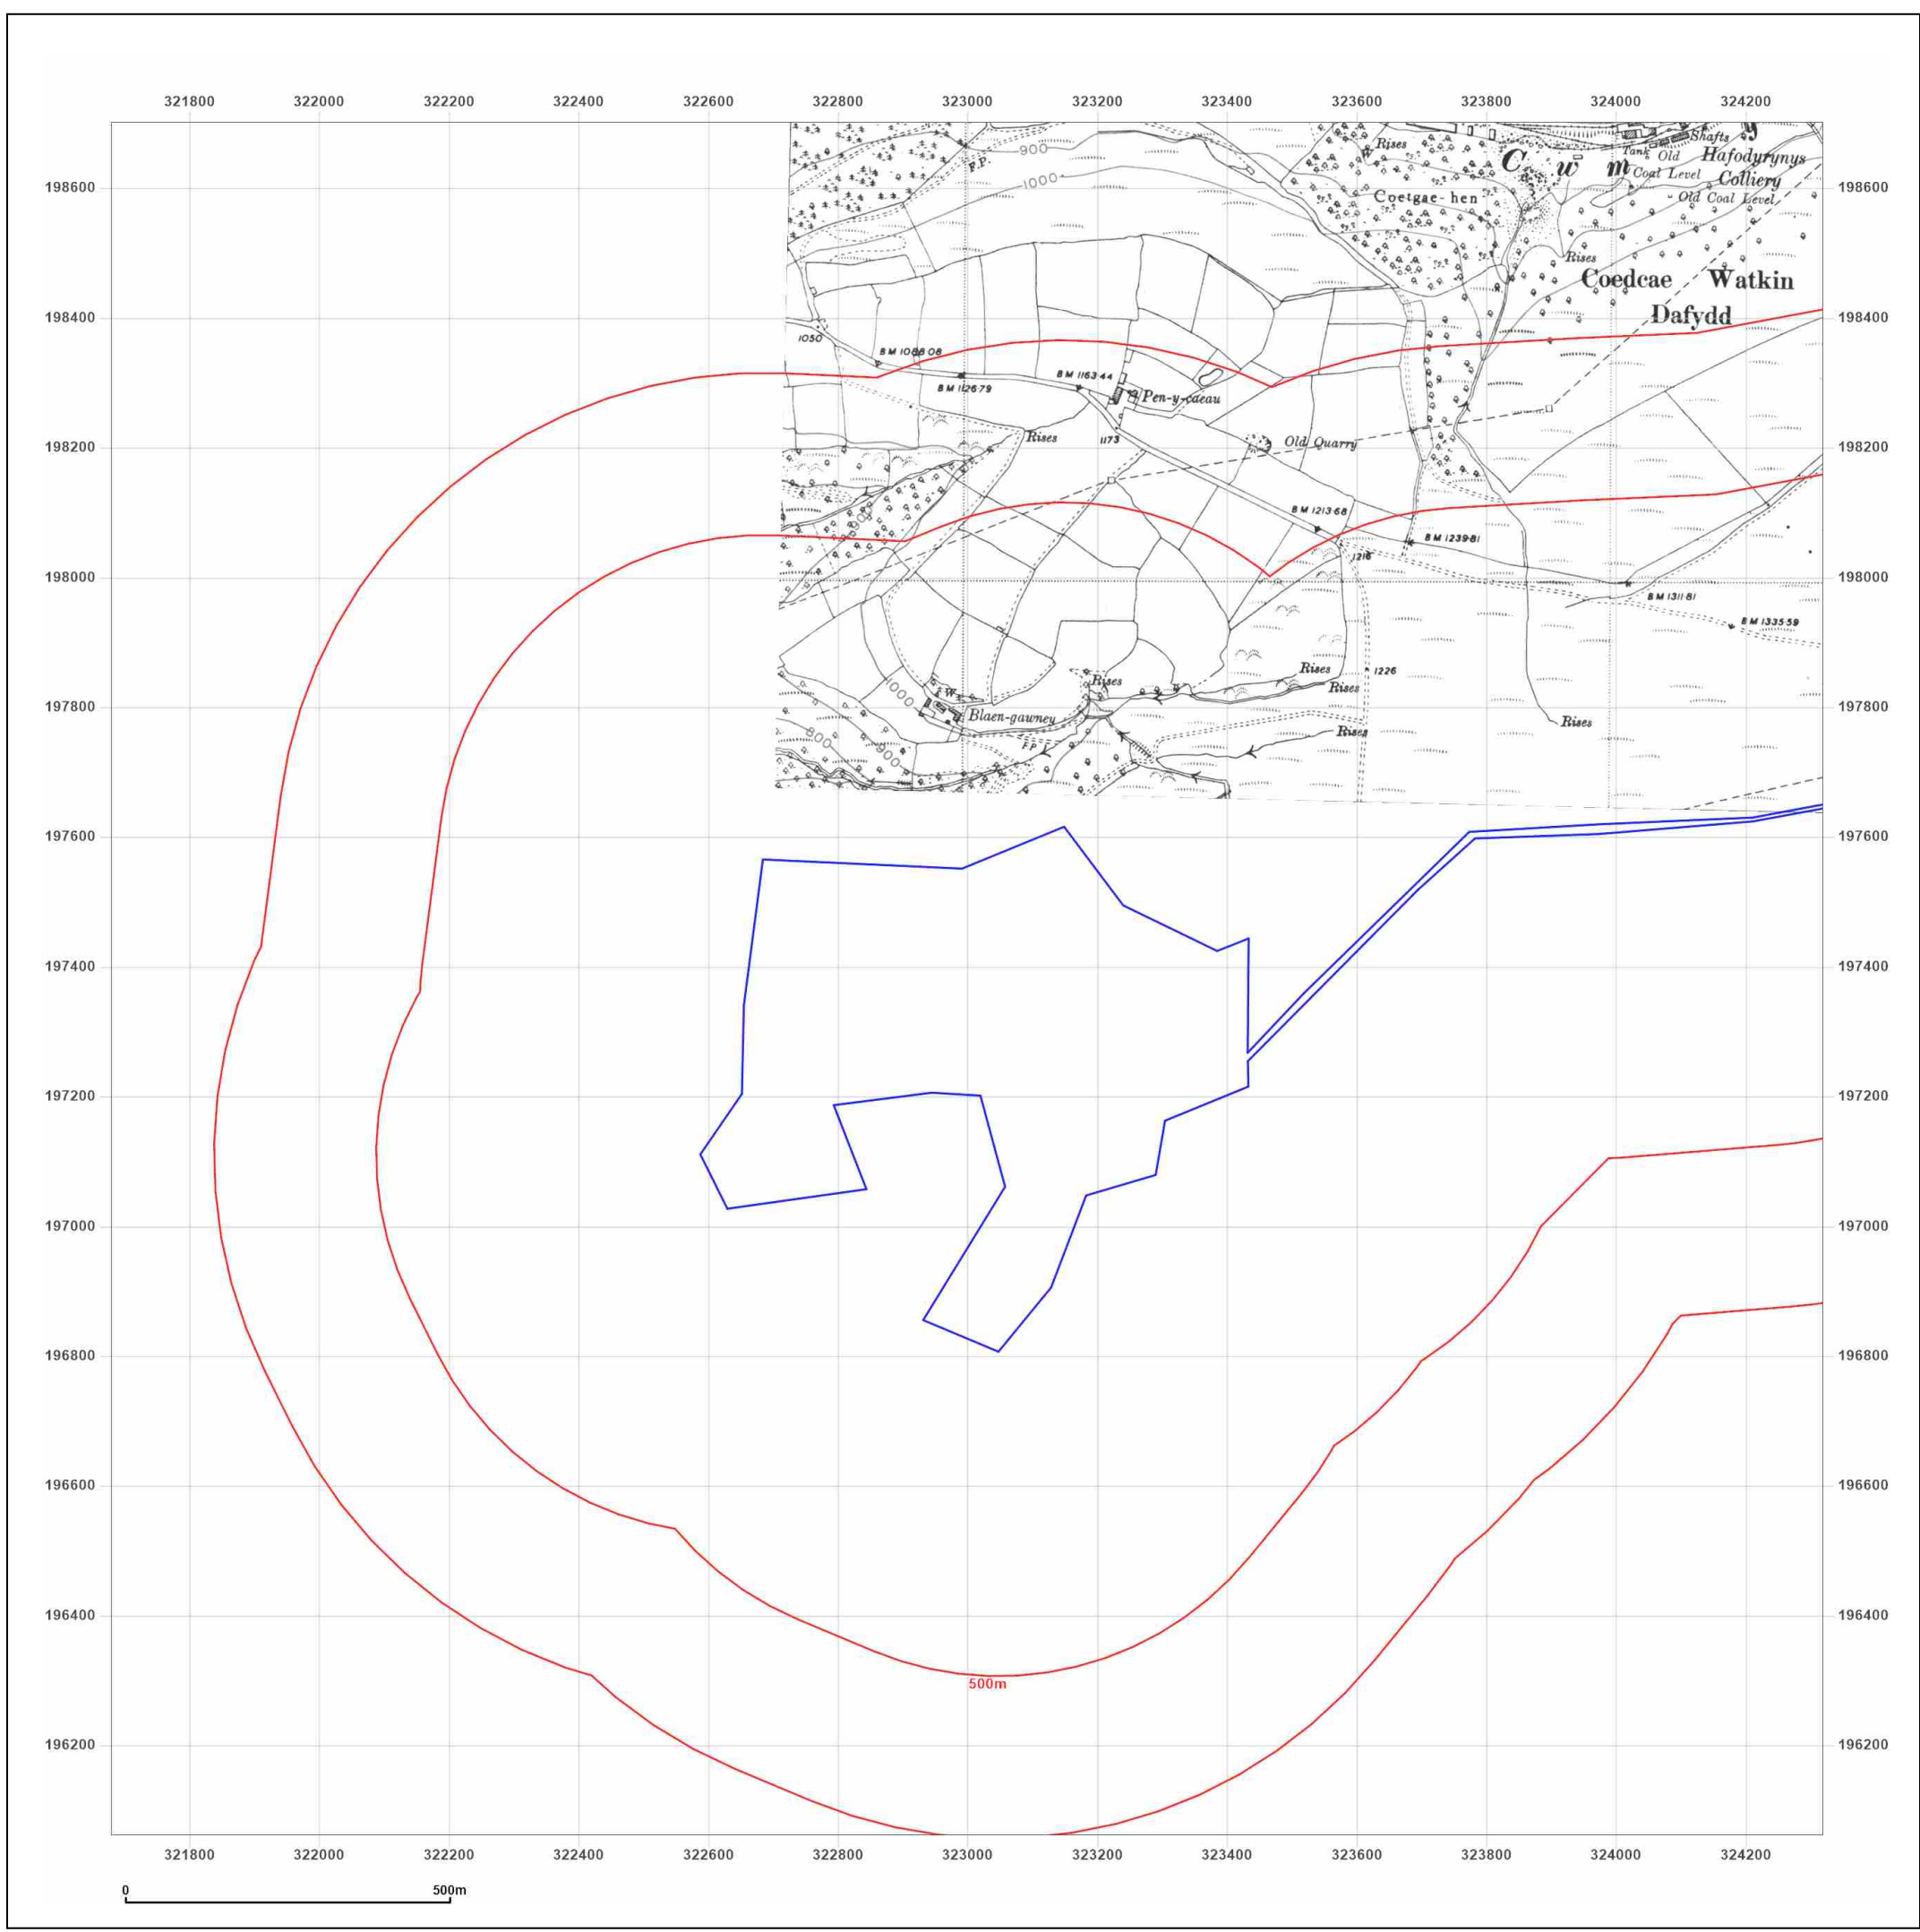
321800 322000 322200 322400 322600 322800 323000 323200 323400 323600 323800 324000 324200

198600
198400
198200
198000
197800
197600
197400
197200
197000
196800
196600
196400
196200

F.P.
900
1000
Rises
Coetgae-hen
Cwm
Tank
Old Coal Level
Shafts
Hafodyrynys Colliery
Old Coal Level
Rises
Coedcae Watkin Dafydd
1050
B M 1088 06
B M 1126·79
B M 1163·44
Pen-y-caeau
Rises
1173
Old Quarry
B M 1213·68
1216
B M 1239·81
B M 1311·81
B M 1335·59
Rises
1226
Rises
Rises
Rises
Rises
1000
W
Blaen-gawney
F.P.
800
Rises

500m

321800 322000 322200 322400 322600 322800 323000 323200 323400 323600 323800 324000 324200

0
500m